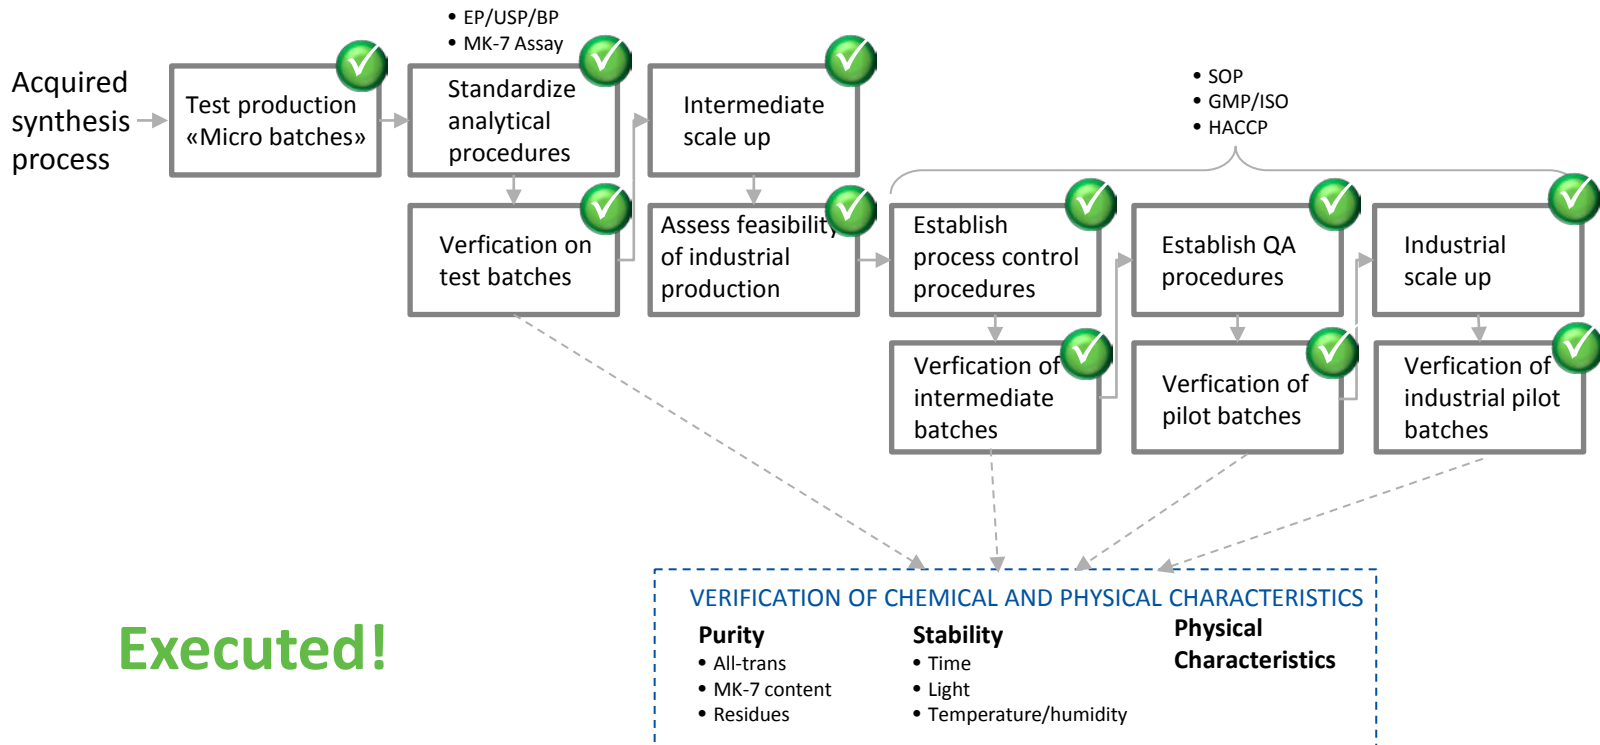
Acquired synthesis process

Test production «Micro batches»

• EP/USP/BP
• MK-7 Assay

Standardize analytical procedures

Verfication on test batches

Intermediate scale up

Assess feasibility of industrial production

• SOP
• GMP/ISO
• HACCP

Establish process control procedures

Verfication of intermediate batches

Establish QA procedures

Verfication of pilot batches

Industrial scale up

Verfication of industrial pilot batches

VERIFICATION OF CHEMICAL AND PHYSICAL CHARACTERISTICS

Purity
• All-trans
• MK-7 content
• Residues

Stability
• Time
• Light
• Temperature/humidity

Physical Characteristics

Executed!